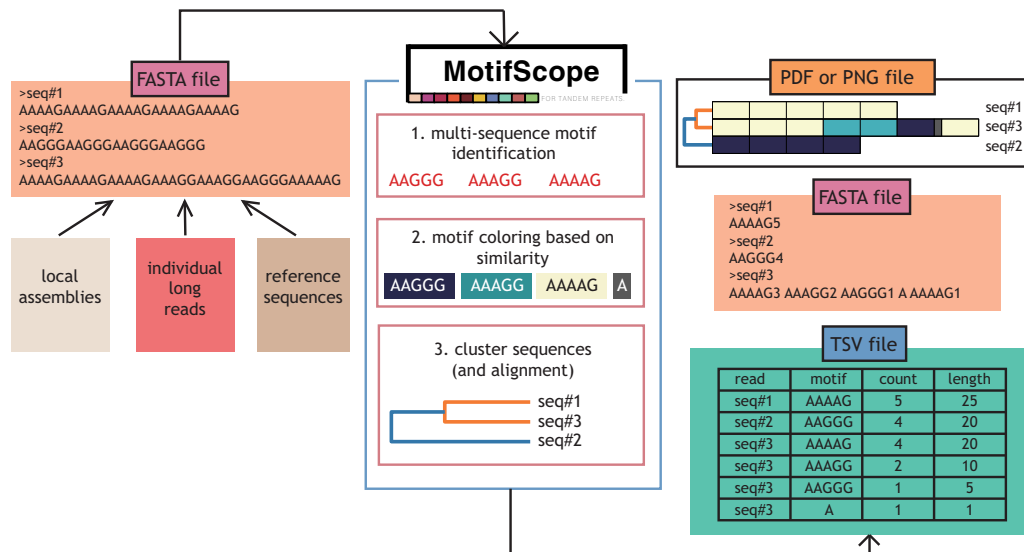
FASTA file

>seq#1
AAAAGAAAAGAAAAGAAAAGAAAAG
>seq#2
AAGGGAAGGGAAGGGAAGGG
>seq#3
AAAAGAAAAGAAAAGAAAAGGAAAGGAAGGGAAAAAG

local assemblies

individual long reads

reference sequences

MotifScope

FOR TANDEM REPEATS

1. multi-sequence motif identification

AAGGG AAAGG AAAAG

2. motif coloring based on similarity

AAGGG AAAGG AAAAG A

3. cluster sequences (and alignment)

seq#1
seq#3
seq#2

PDF or PNG file

seq#1
seq#3
seq#2

FASTA file

>seq#1
AAAAG5
>seq#2
AAGGG4
>seq#3
AAAAG3 AAAGG2 AAGGG1 A AAAAG1

TSV file

| read | motif | count | length |
|---|---|---|---|
| seq#1 | AAAAG | 5 | 25 |
| seq#2 | AAGGG | 4 | 20 |
| seq#3 | AAAAG | 4 | 20 |
| seq#3 | AAAGG | 2 | 10 |
| seq#3 | AAGGG | 1 | 5 |
| seq#3 | A | 1 | 1 |